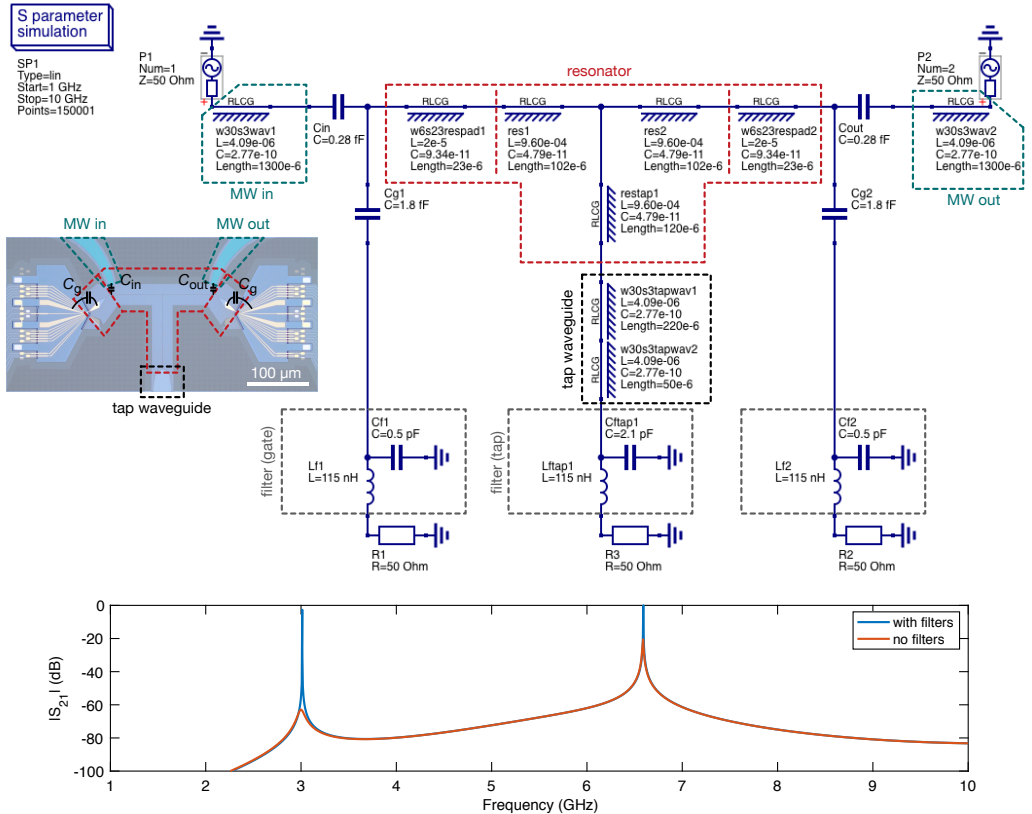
S parameter simulation

SP1
Type=lin
Start=1 GHz
Stop=10 GHz
Points=150001

P1
Num=1
Z=50 Ohm

P2
Num=2
Z=50 Ohm

resonator

RLCG
w30s3wav1
L=4.09e-06
C=2.77e-10
Length=1300e-6

MW in

Cin
C=0.28 fF

RLCG
w6s23respad1
L=2e-5
C=9.34e-11
Length=23e-6

RLCG
res1
L=9.60e-04
C=4.79e-11
Length=102e-6

RLCG
res2
L=9.60e-04
C=4.79e-11
Length=102e-6

RLCG
w6s23respad2
L=2e-5
C=9.34e-11
Length=23e-6

Cout
C=0.28 fF

RLCG
w30s3wav2
L=4.09e-06
C=2.77e-10
Length=1300e-6

MW out

Cg1
C=1.8 fF

RLCG
restap1
L=9.60e-04
C=4.79e-11
Length=120e-6

Cg2
C=1.8 fF

MW in
MW out
$C_g$
$C_{in}$
$C_{out}$
$C_g$
100 μm
tap waveguide

tap waveguide
RLCG
w30s3tapwav1
L=4.09e-06
C=2.77e-10
Length=220e-6
RLCG
w30s3tapwav2
L=4.09e-06
C=2.77e-10
Length=50e-6

filter (gate)
Cf1
C=0.5 pF
Lf1
L=115 nH
R1
R=50 Ohm

filter (tap)
Cftap1
C=2.1 pF
Lftap1
L=115 nH
R3
R=50 Ohm

Cf2
C=0.5 pF
Lf2
L=115 nH
R2
R=50 Ohm

with filters
no filters

$|S_{21}|$ (dB)
0
-20
-40
-60
-80
-100
1
2
3
4
5
6
7
8
9
10
Frequency (GHz)